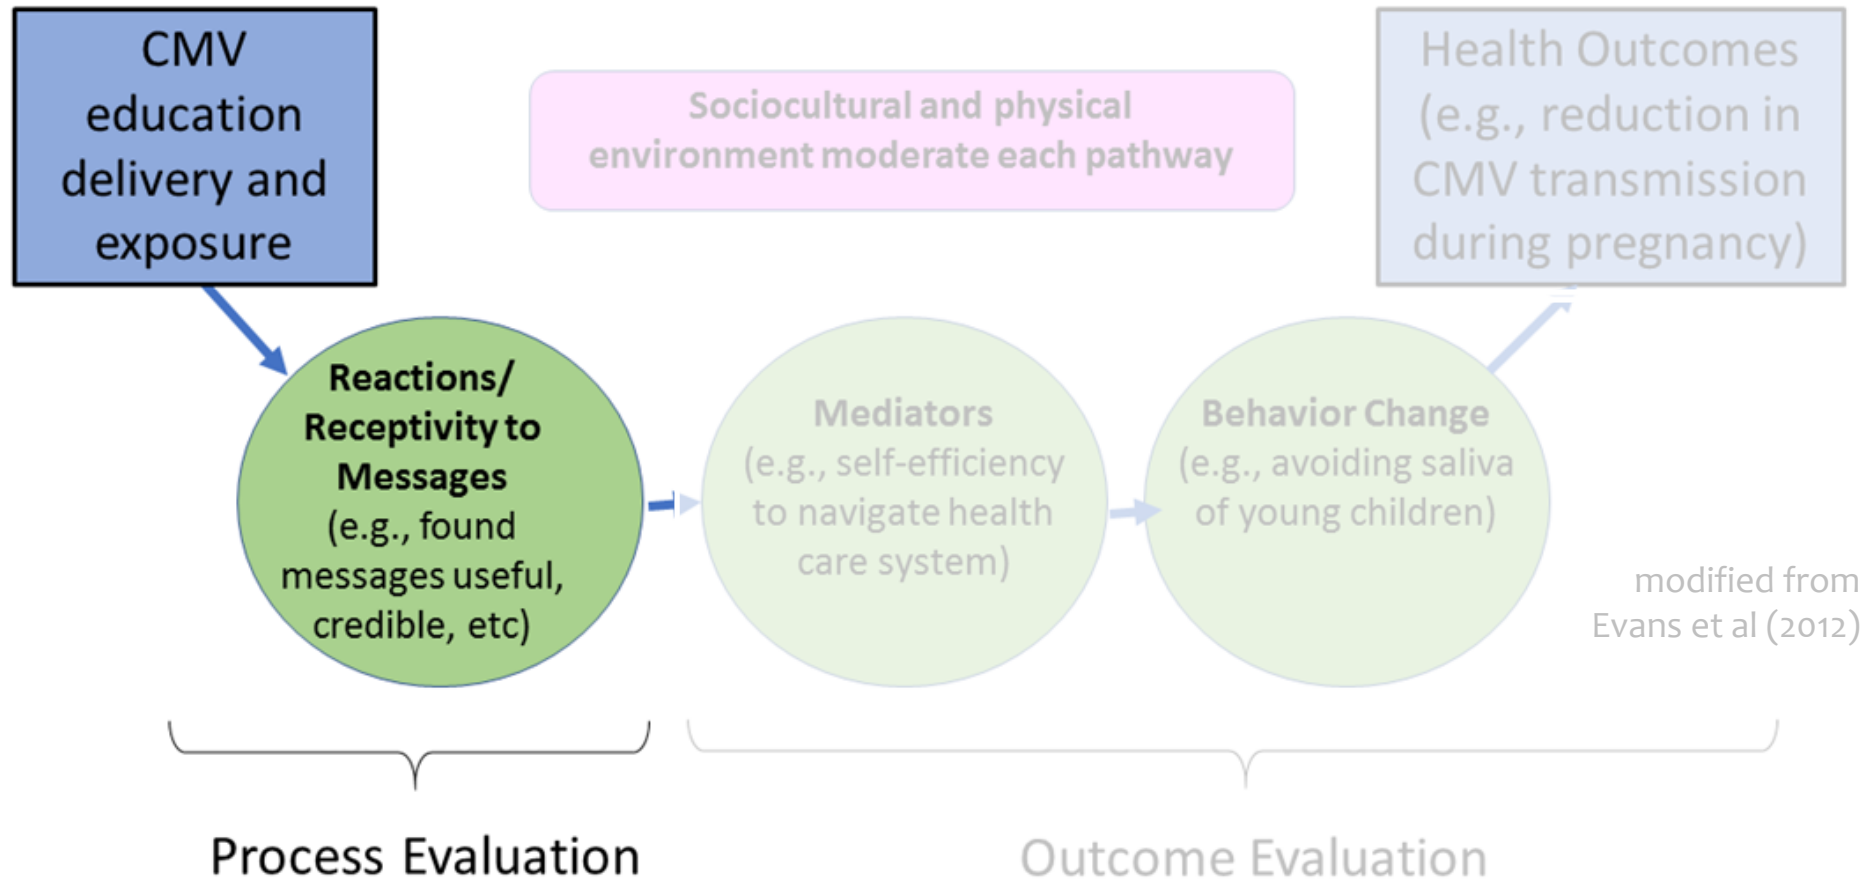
CMV education delivery and exposure

Sociocultural and physical environment moderate each pathway

Health Outcomes (e.g., reduction in CMV transmission during pregnancy)

Reactions/ Receptivity to Messages (e.g., found messages useful, credible, etc)

Mediators (e.g., self-efficiency to navigate health care system)

Behavior Change (e.g., avoiding saliva of young children)

modified from Evans et al (2012)

Process Evaluation

Outcome Evaluation